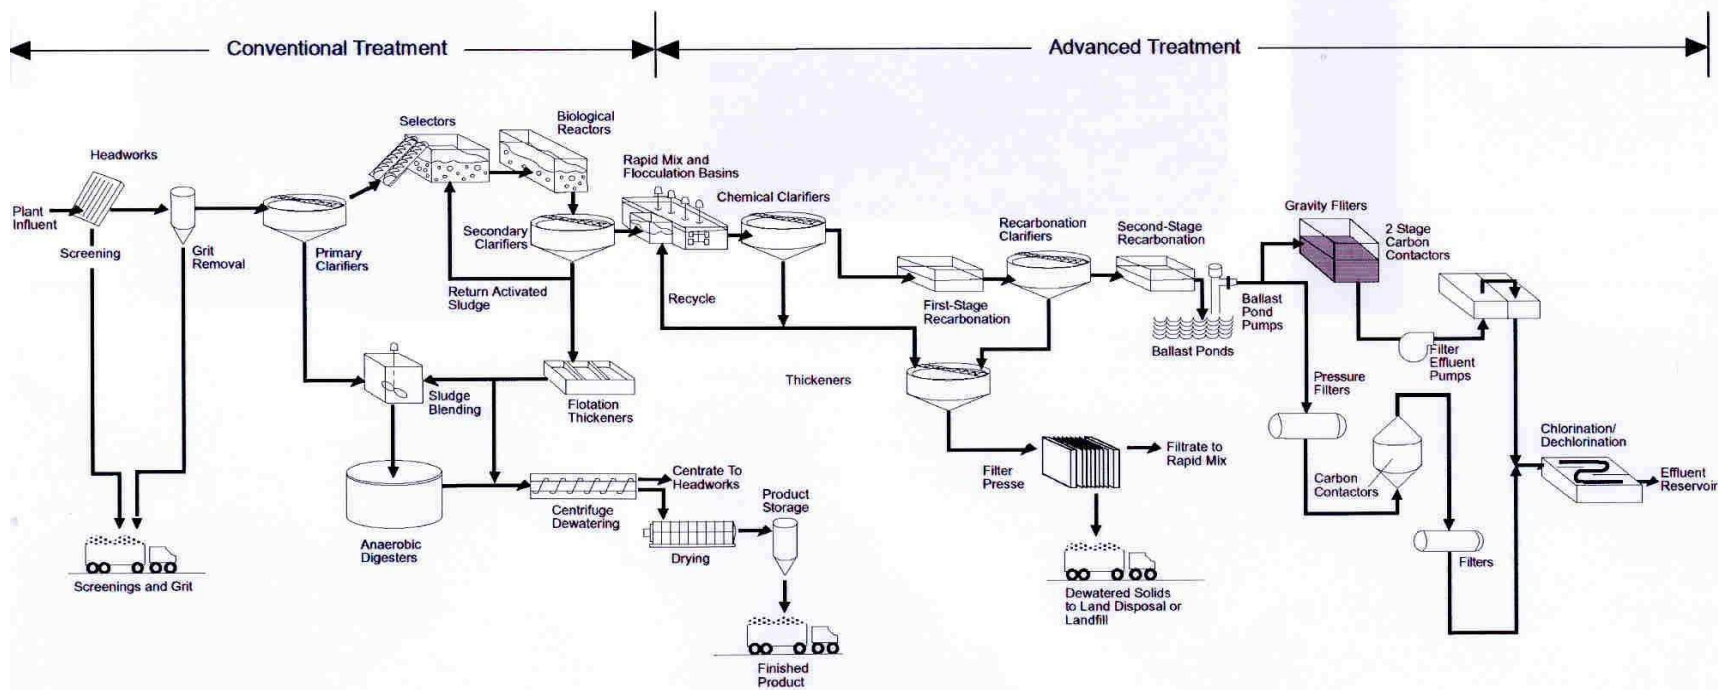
Conventional Treatment

Advanced Treatment

Headworks

Plant Influent

Screening

Grit Removal

Primary Clarifiers

Selectors

Biological Reactors

Secondary Clarifiers

Return Activated Sludge

Rapid Mix and Flocculation Basins

Chemical Clarifiers

Recycle

Recarbonation Clarifiers

Second-Stage Recarbonation

First-Stage Recarbonation

Ballast Ponds

Ballast Pond Pumps

Gravity Filters

2 Stage Carbon Contactors

Filter Effluent Pumps

Pressure Filters

Carbon Contactors

Filters

Chlorination/ Dechlorination

Effluent Reservoir

Thickeners

Sludge Blending

Flotation Thickeners

Anaerobic Digesters

Centrifuge Dewatering

Centrate To Headworks

Drying

Product Storage

Finished Product

Screenings and Grit

Filter Presse

Filtrate to Rapid Mix

Dewatered Solids to Land Disposal or Landfill